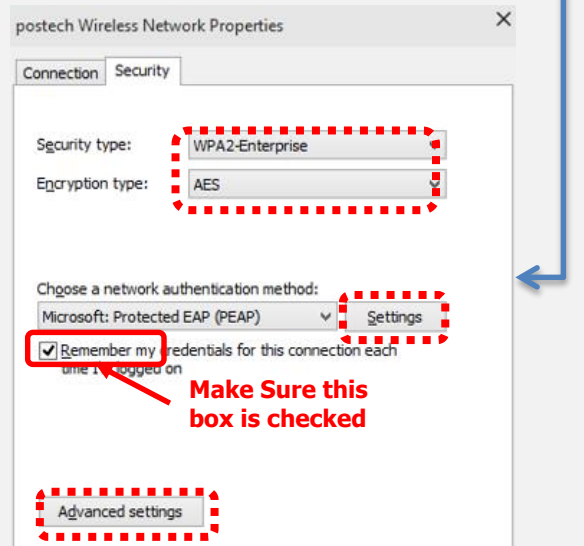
postech Wireless Network Properties ×

Connection Security

Security type: WPA2-Enterprise

Encryption type: AES

Choose a network authentication method:

Microsoft: Protected EAP (PEAP)

Settings

Remember my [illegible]redentials for this connection each time I'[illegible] logged on

Make Sure this box is checked

Advanced settings